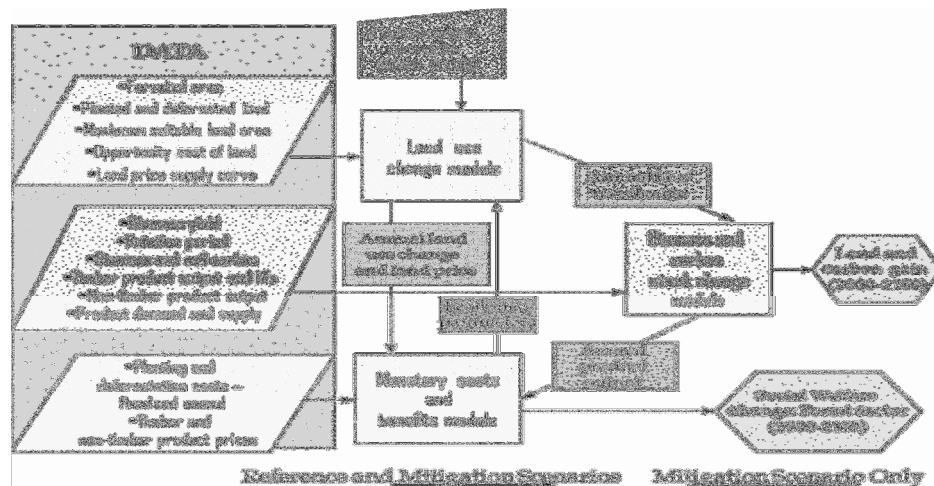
INPUTS

•Forested area
•Forested and deforested land
•Reforest suitable land area
•Opportunity cost of land
•Land price supply curve

•Biomass yield
•Rotation period
•Biomass and soil carbon
•Timber products output and life
•Non-timber product output
•Product demand and supply

•Planting and deforestation costs – Residual annual
•Timber and non-timber product prices

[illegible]

Land use change module

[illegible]

Annual land use change and land price

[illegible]

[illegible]

Biomass and carbon stock change module

Land and Carbon gain (2000-2100)

Monetary costs and benefits module

Social Welfare change: Forest sector (2000-2100)

Reference and Mitigation Scenarios     Mitigation Scenario Only